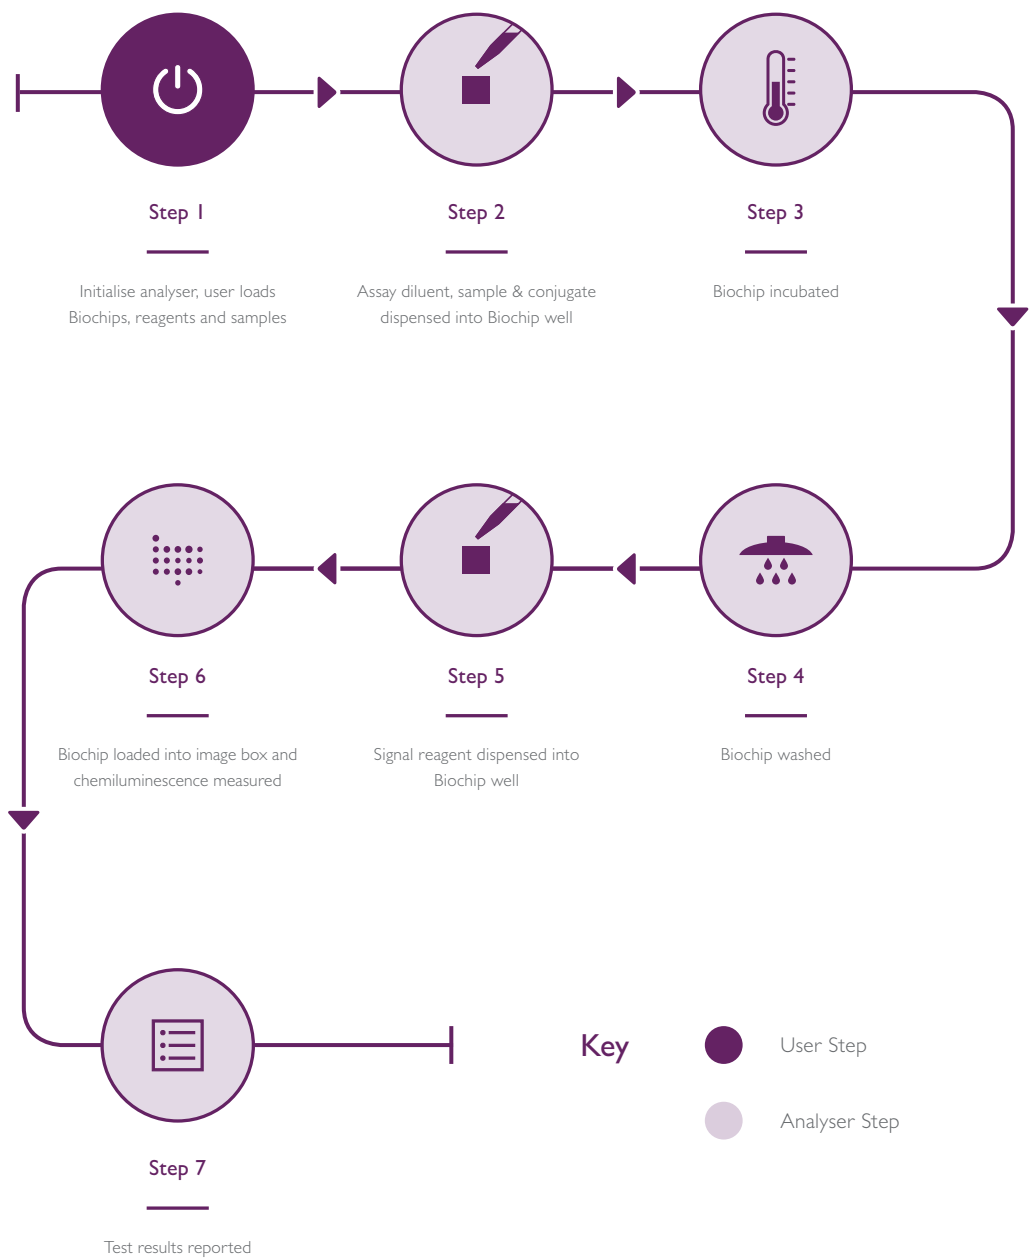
Step 1

Initialise analyser, user loads Biochips, reagents and samples

Step 2

Assay diluent, sample & conjugate dispensed into Biochip well

Step 3

Biochip incubated

Step 6

Biochip loaded into image box and chemiluminescence measured

Step 5

Signal reagent dispensed into Biochip well

Step 4

Biochip washed

Step 7

Test results reported

Key

User Step

Analyser Step